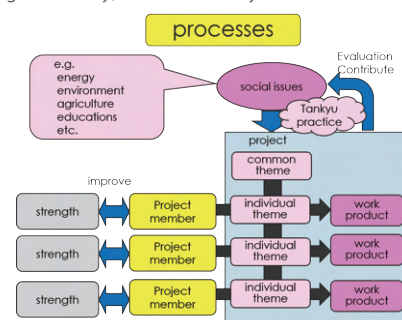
processes

e.g.
energy
environment
agriculture
educations
etc.

social issues

Evaluation
Contribute

Tankyu practice

project

common theme

improve

strength

Project member

individual theme

work product

strength

Project member

individual theme

work product

strength

Project member

individual theme

work product